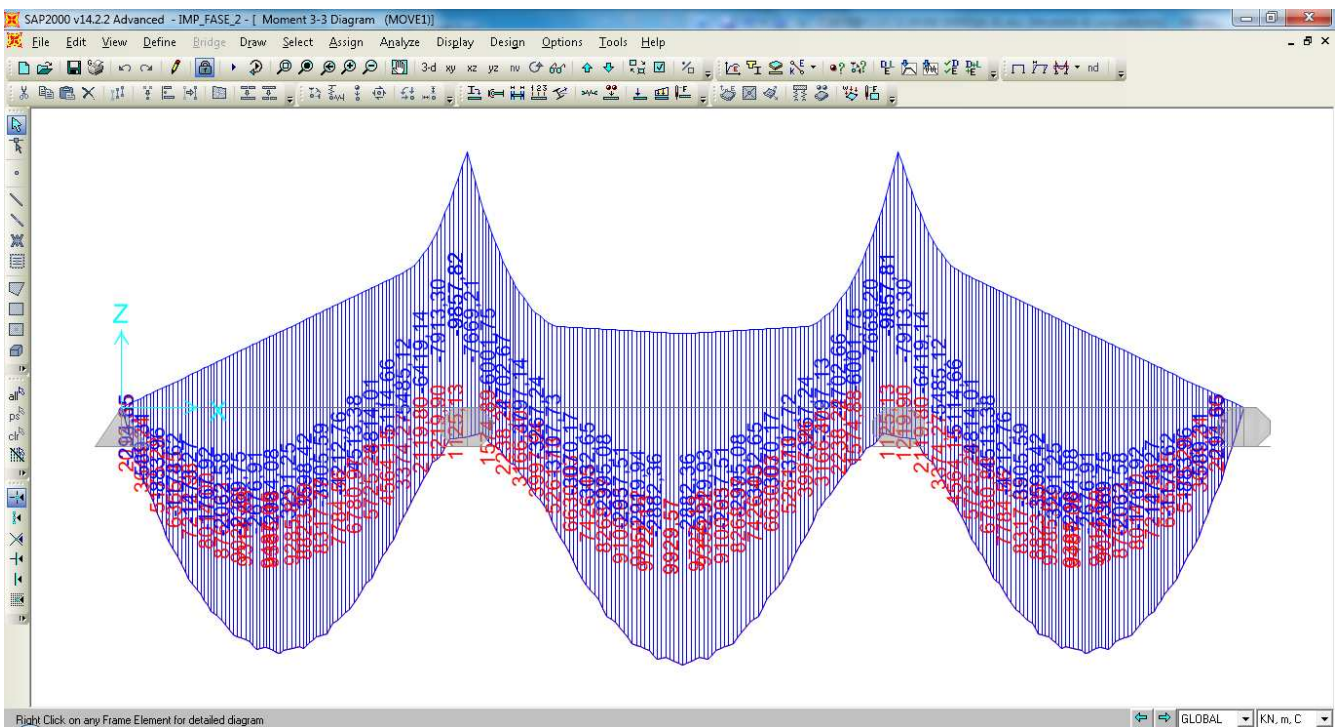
SAP2000 v14.2.2 Advanced - IMP_FASE_2 - [ Moment 3-3 Diagram (MOVE1)]

File Edit View Define Bridge Draw Select Assign Analyze Display Design Options Tools Help

3-d xy xz yz nv

Z
X

-9857,82
-7699,21
-7913,30
-6419,14
-5485,12
-9857,81
-7699,20
-7913,30
-6419,14
-5485,12

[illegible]

9929,57

Right Click on any Frame Element for detailed diagram

GLOBAL
KN, m, C